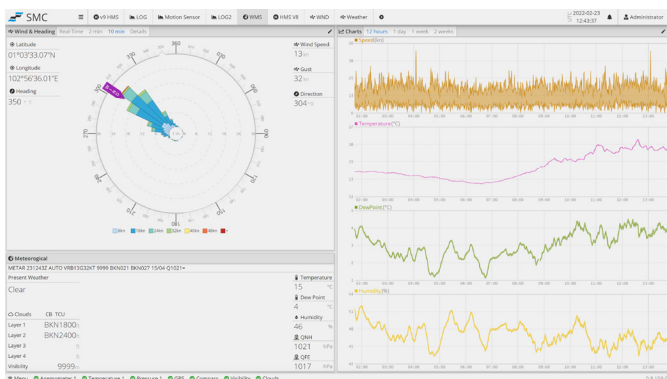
SMC v9 HMS LOG Motion Sensor LOG2 WMS HMS V8 WND Weather 2022-02-23 12:43:37 Administrator

Wind & Heading Real Time 2 min 10 min Details

Latitude
01°03'33.07"N

Longitude
102°56'36.01"E

Heading
350

Wind Speed
13 kn

Gust
32 kn

Direction
304

360

Charts 12 hours 1 day 1 week 2 weeks

Speed(kn)

Temperature(°C)

DewPoint(°C)

Humidity(%)

Meteorogical

METAR 231243Z AUTO VRB13G32KT 9999 BKN021 BKN027 15/04 Q1021=

Present Weather

Clear

Clouds CB TCU

Layer 1 BKN1800

Layer 2 BKN2400

Layer 3

Layer 4

Visibility 9999

Temperature
15 °C

Dew Point
4 °C

Humidity
46 %

QNH
1021 hPa

QFE
1017 hPa